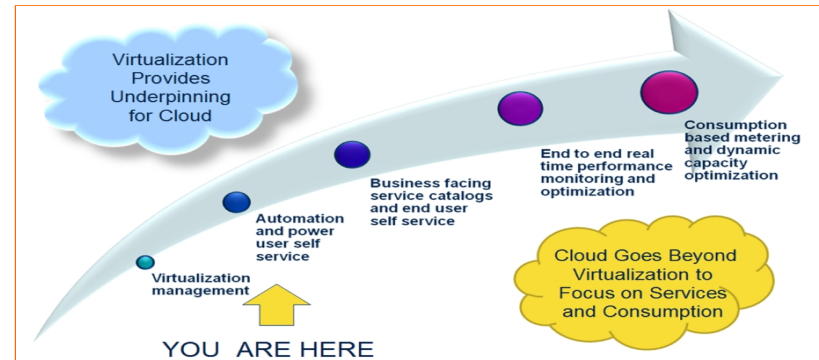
Virtualization Provides Underpinning for Cloud

Virtualization management

Automation and power user self service

Business facing service catalogs and end user self service

End to end real time performance monitoring and optimization

Consumption based metering and dynamic capacity optimization

Cloud Goes Beyond Virtualization to Focus on Services and Consumption

YOU ARE HERE